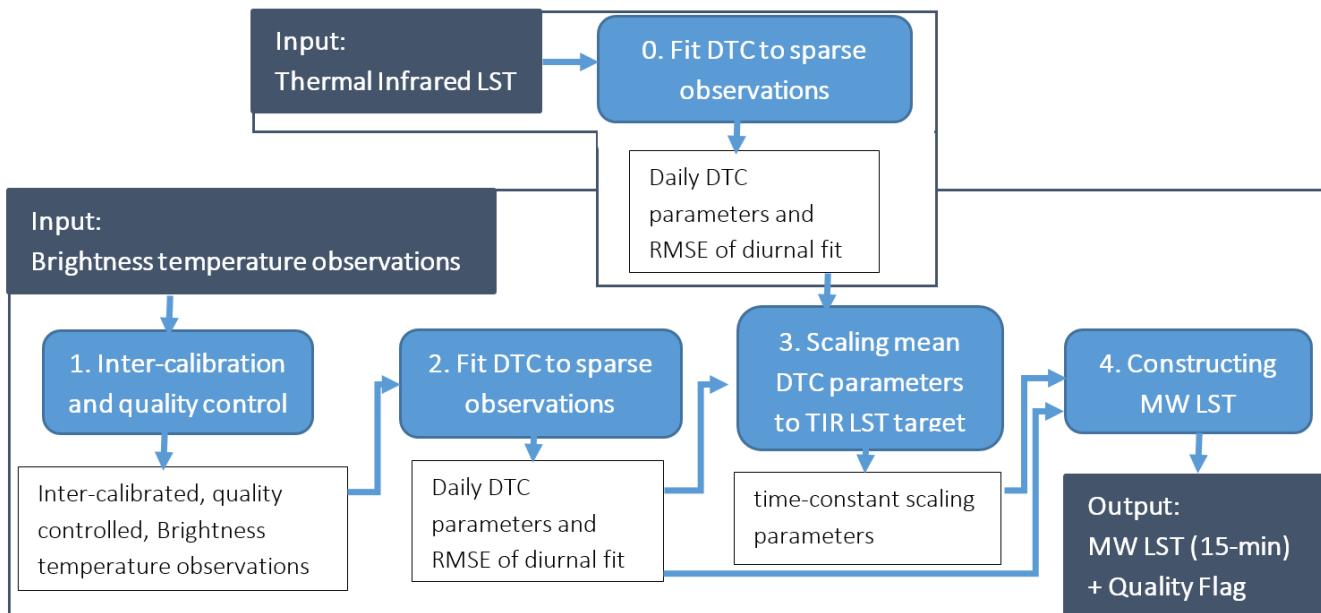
Input:
Thermal Infrared LST

0. Fit DTC to sparse observations

Daily DTC parameters and RMSE of diurnal fit

Input:
Brightness temperature observations

1. Inter-calibration and quality control

Inter-calibrated, quality controlled, Brightness temperature observations

2. Fit DTC to sparse observations

Daily DTC parameters and RMSE of diurnal fit

3. Scaling mean DTC parameters to TIR LST target

time-constant scaling parameters

4. Constructing MW LST

Output:
MW LST (15-min)
+ Quality Flag